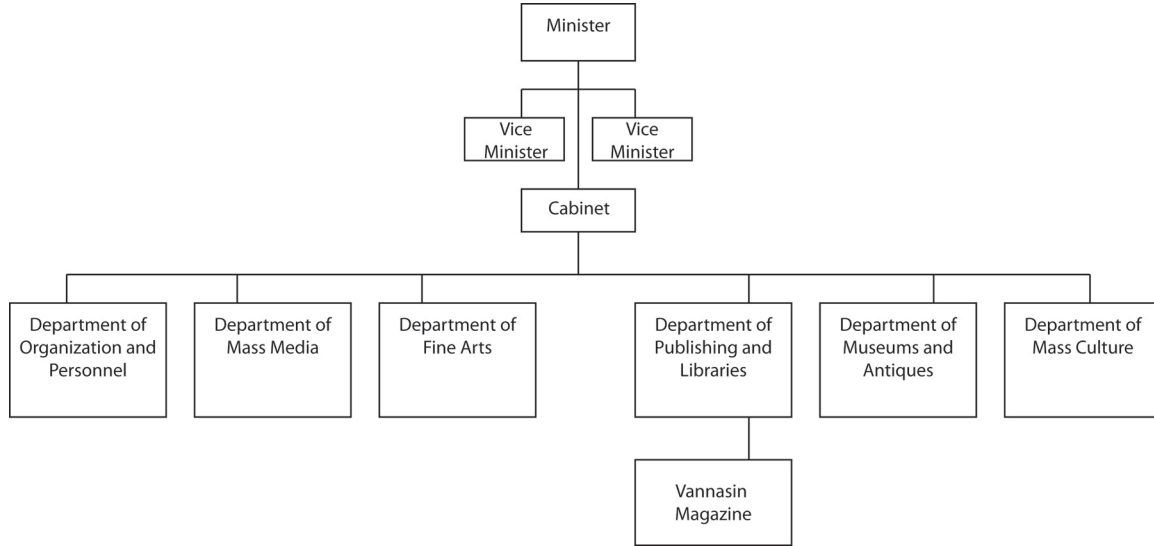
Minister

Vice Minister

Vice Minister

Cabinet

Department of Organization and Personnel

Department of Mass Media

Department of Fine Arts

Department of Publishing and Libraries

Department of Museums and Antiques

Department of Mass Culture

Vannasin Magazine